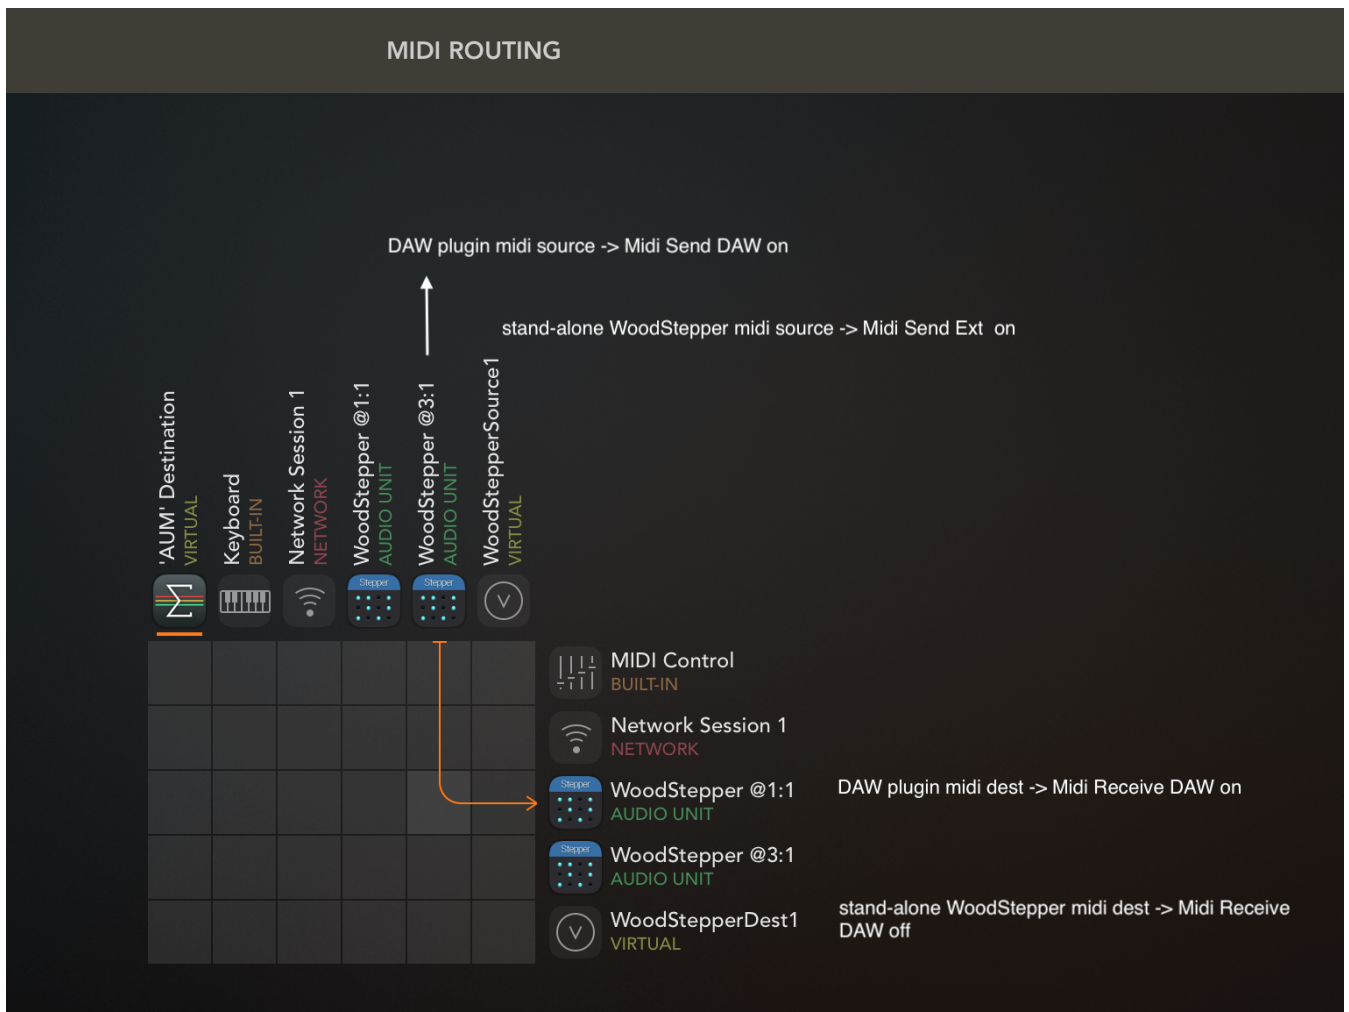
MIDI ROUTING

DAW plugin midi source -> Midi Send DAW on

stand-alone WoodStepper midi source -> Midi Send Ext on

'AUM' Destination
VIRTUAL

Keyboard
BUILT-IN

Network Session 1
NETWORK

WoodStepper @1:1
AUDIO UNIT

WoodStepper @3:1
AUDIO UNIT

WoodStepperSource1
VIRTUAL

Stepper

Stepper

MIDI Control
BUILT-IN

Network Session 1
NETWORK

Stepper
WoodStepper @1:1
AUDIO UNIT

DAW plugin midi dest -> Midi Receive DAW on

Stepper
WoodStepper @3:1
AUDIO UNIT

WoodStepperDest1
VIRTUAL

stand-alone WoodStepper midi dest -> Midi Receive DAW off